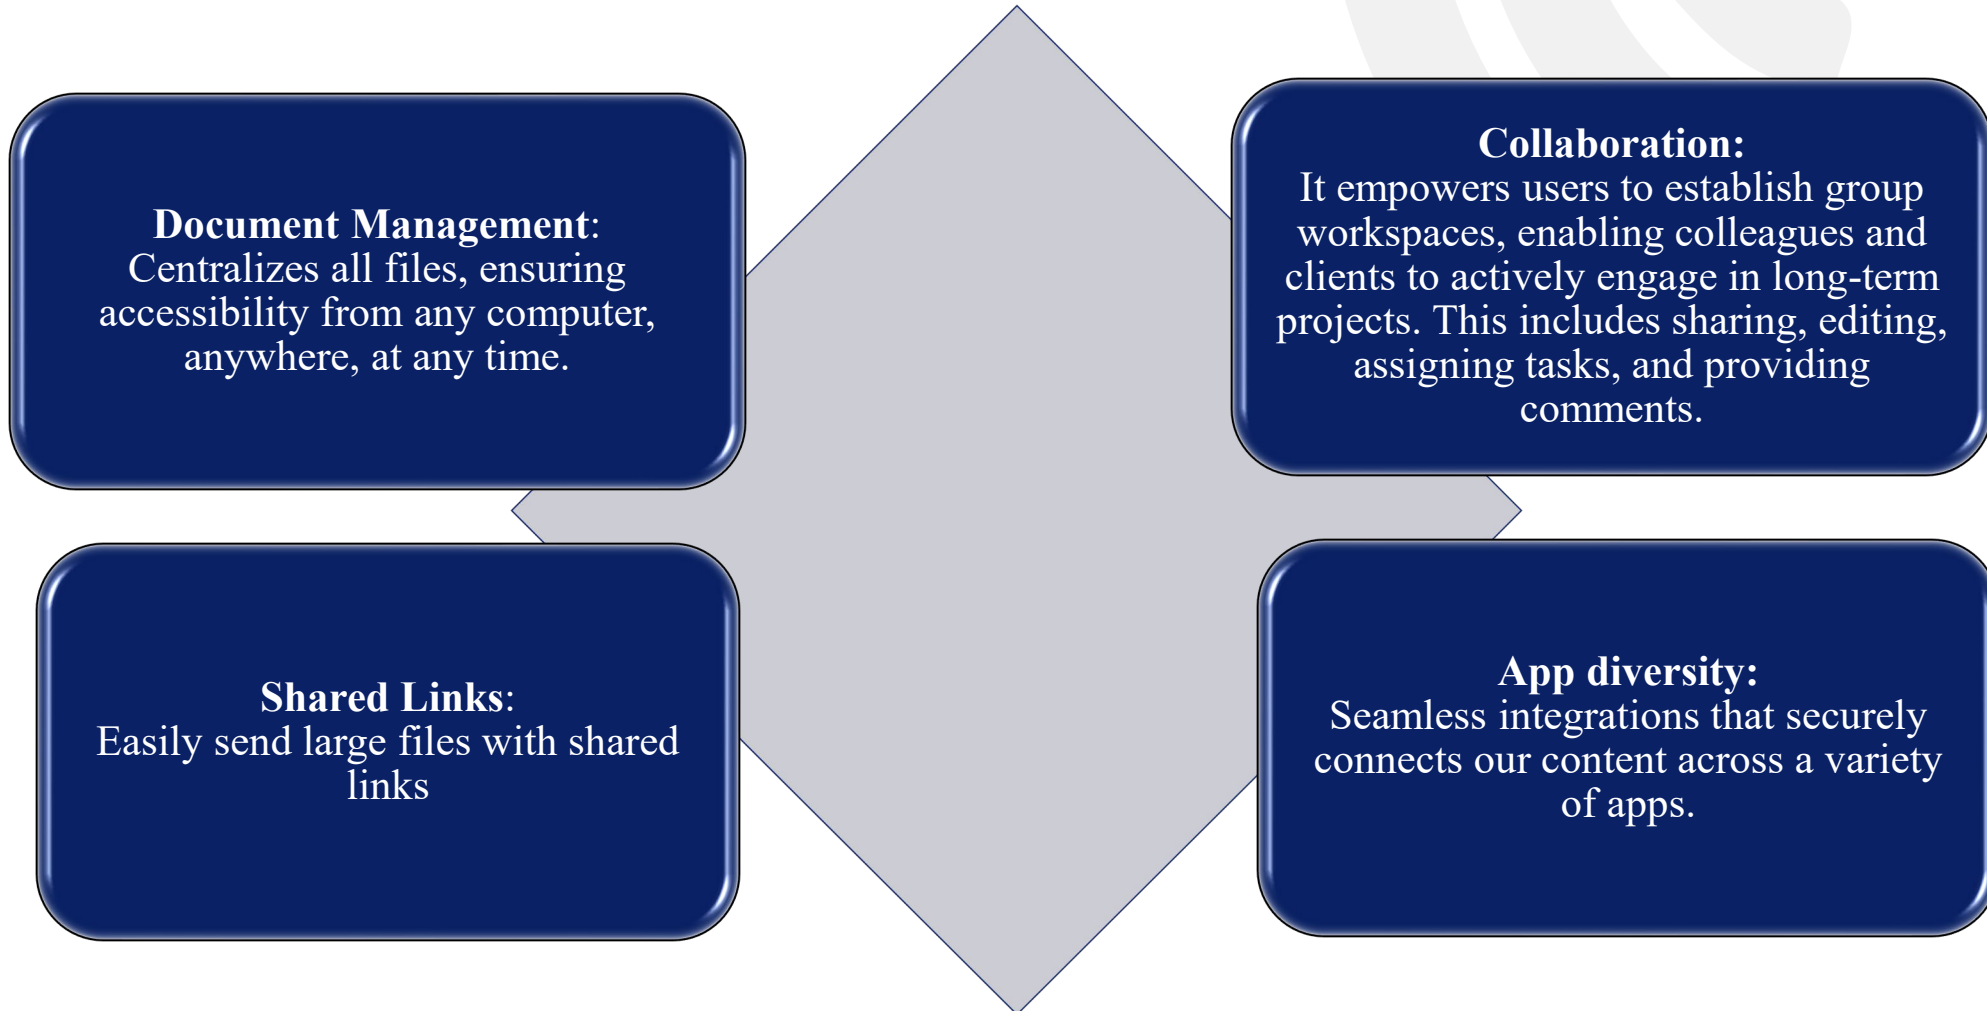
**Document Management**: Centralizes all files, ensuring accessibility from any computer, anywhere, at any time.

**Collaboration:** It empowers users to establish group workspaces, enabling colleagues and clients to actively engage in long-term projects. This includes sharing, editing, assigning tasks, and providing comments.

**Shared Links**: Easily send large files with shared links

**App diversity:** Seamless integrations that securely connects our content across a variety of apps.